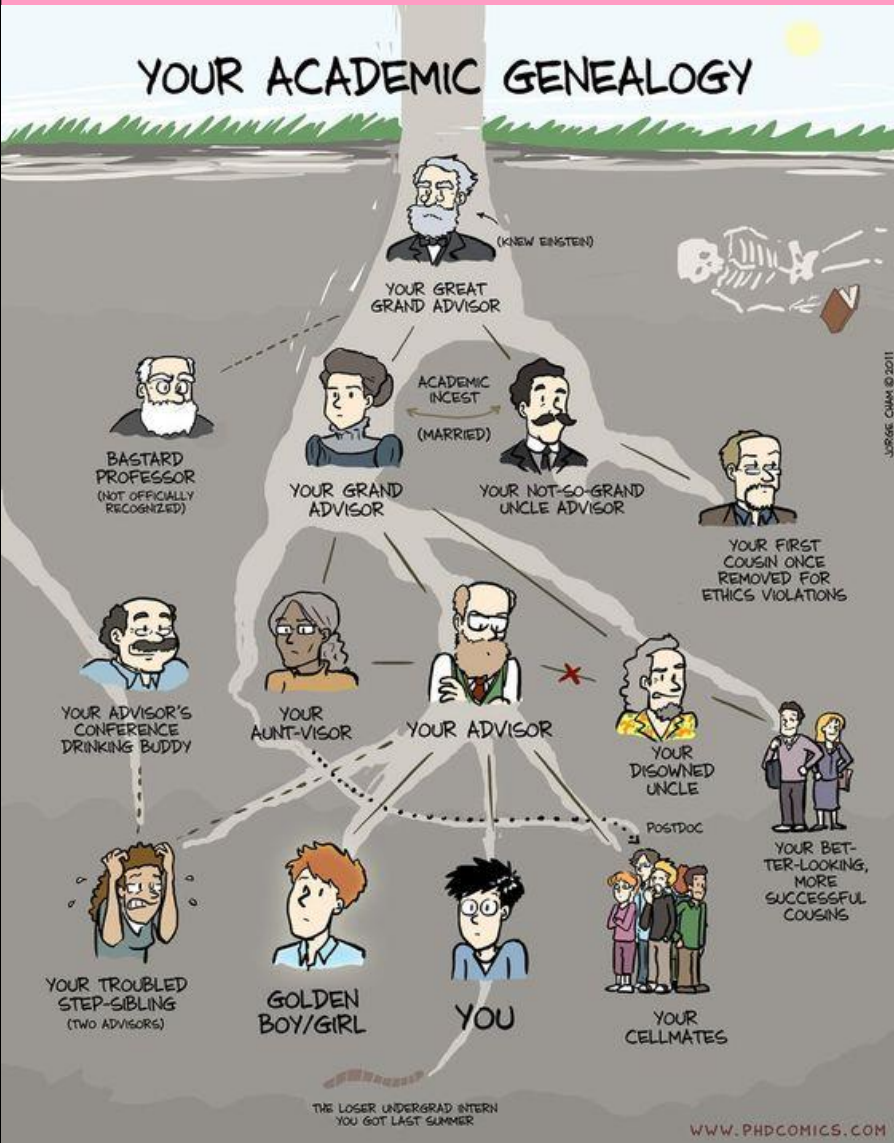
YOUR ACADEMIC GENEALOGY

(KNEW EINSTEIN)

YOUR GREAT GRAND ADVISOR

JORGE CHAM © 2011

BASTARD PROFESSOR
(NOT OFFICIALLY RECOGNIZED)

ACADEMIC INCEST
(MARRIED)

YOUR GRAND ADVISOR

YOUR NOT-SO-GRAND UNCLE ADVISOR

YOUR FIRST COUSIN ONCE REMOVED FOR ETHICS VIOLATIONS

YOUR ADVISOR'S CONFERENCE DRINKING BUDDY

YOUR AUNT-VISOR

YOUR ADVISOR

YOUR DISOWNED UNCLE

POSTDOC

YOUR BETTER-LOOKING, MORE SUCCESSFUL COUSINS

YOUR TROUBLED STEP-SIBLING
(TWO ADVISORS)

GOLDEN BOY/GIRL

YOU

YOUR CELLMATES

THE LOSER UNDERGRAD INTERN YOU GOT LAST SUMMER

WWW.PHDCOMICS.COM